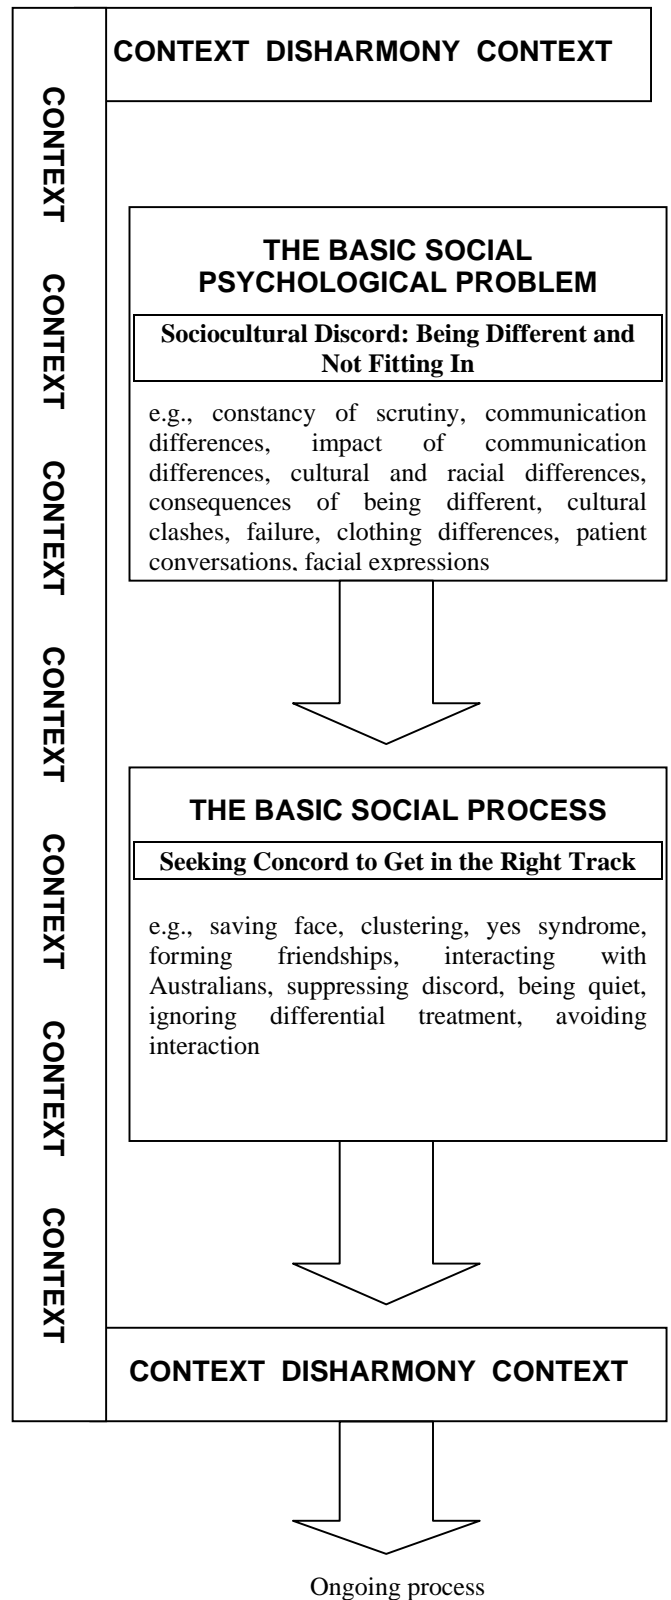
CONTEXT DISHARMONY CONTEXT

CONTEXT CONTEXT CONTEXT CONTEXT CONTEXT CONTEXT CONTEXT

THE BASIC SOCIAL PSYCHOLOGICAL PROBLEM

Sociocultural Discord: Being Different and Not Fitting In

e.g., constancy of scrutiny, communication differences, impact of communication differences, cultural and racial differences, consequences of being different, cultural clashes, failure, clothing differences, patient conversations, facial expressions

THE BASIC SOCIAL PROCESS

Seeking Concord to Get in the Right Track

e.g., saving face, clustering, yes syndrome, forming friendships, interacting with Australians, suppressing discord, being quiet, ignoring differential treatment, avoiding interaction

CONTEXT DISHARMONY CONTEXT

Ongoing process